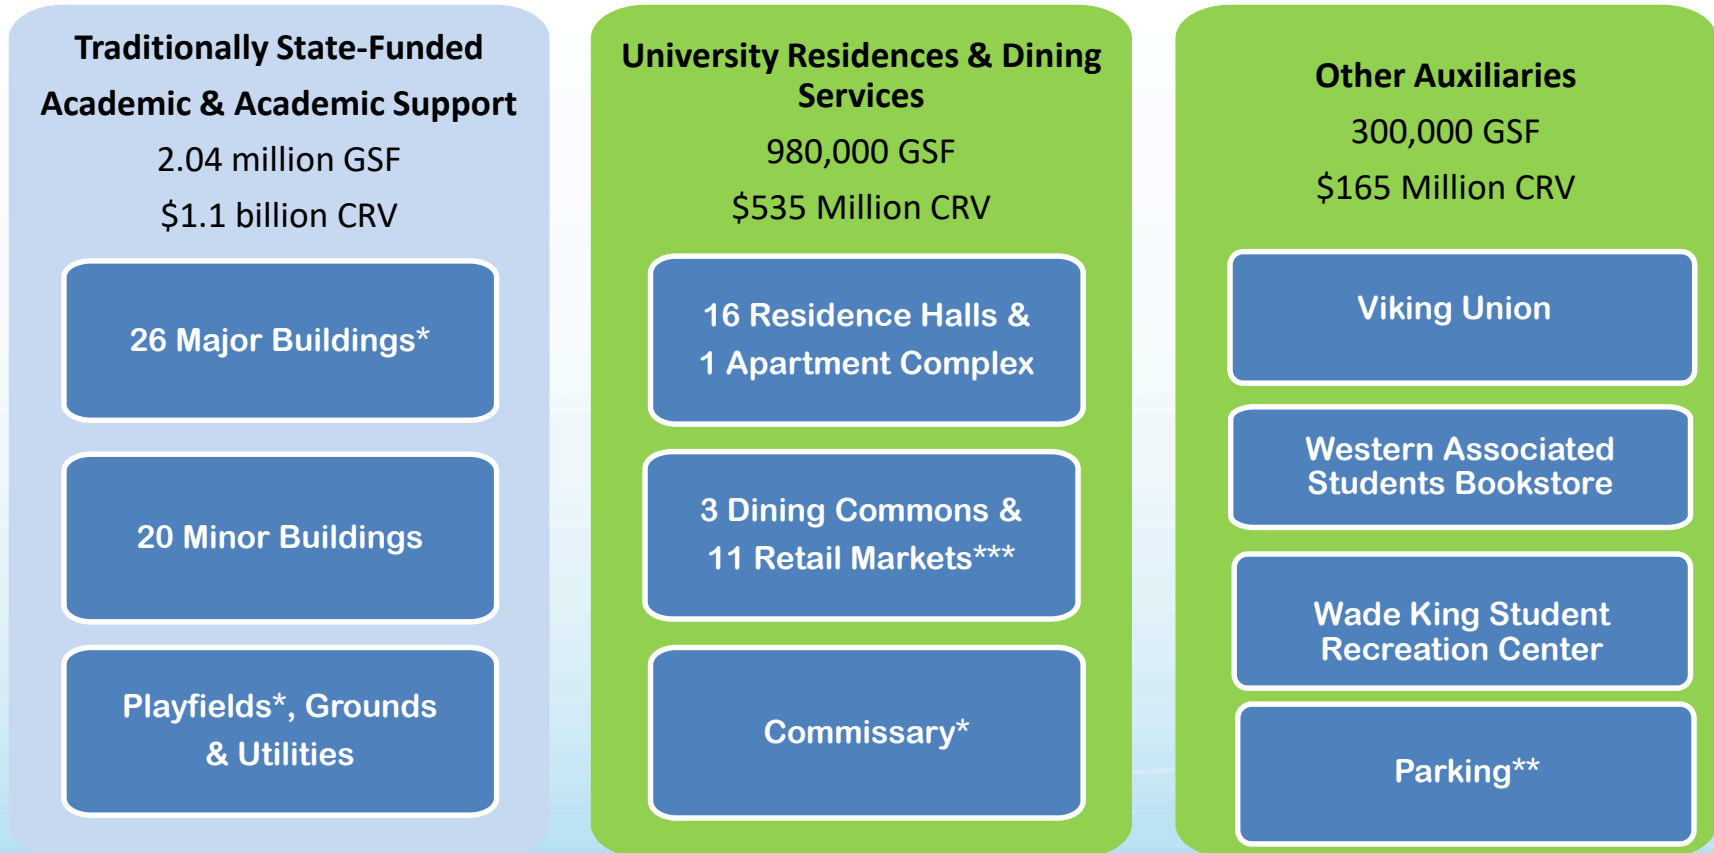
Traditionally State-Funded

Academic & Academic Support

2.04 million GSF

$1.1 billion CRV

26 Major Buildings*

20 Minor Buildings

Playfields*, Grounds & Utilities

University Residences & Dining Services

980,000 GSF

$535 Million CRV

16 Residence Halls & 1 Apartment Complex

3 Dining Commons & 11 Retail Markets***

Commissary*

Other Auxiliaries

300,000 GSF

$165 Million CRV

Viking Union

Western Associated Students Bookstore

Wade King Student Recreation Center

Parking**